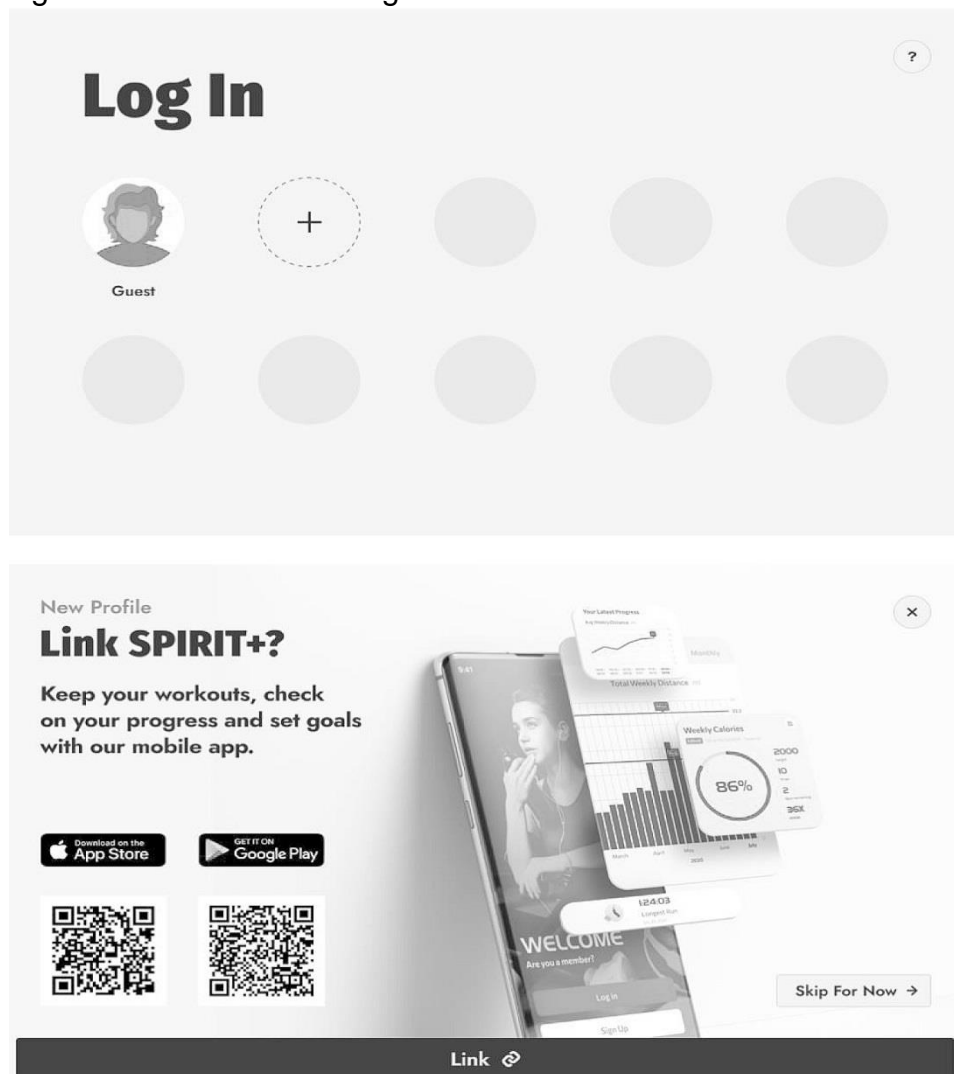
?

Log In

+

Guest

New Profile

Link SPIRIT+?

Keep your workouts, check on your progress and set goals with our mobile app.

Download on the App Store

GET IT ON Google Play

Your Latest Progress

Monthly

Total Weekly Distance

Weekly Calories

86%

2000

10

2

36X

March

April

May

June

July

2020

1:24:03

Longest Run

WELCOME

Are you a member?

Log In

Sign Up

×

Skip For Now →

Link